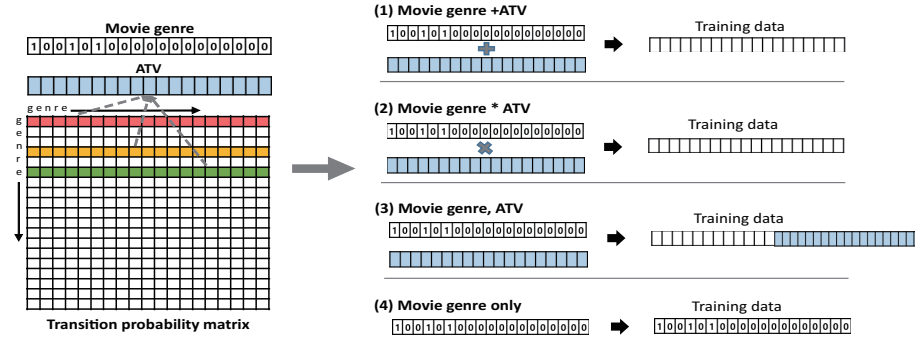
Movie genre

1 0 0 1 0 1 0 0 0 0 0 0 0 0 0 0 0 0

ATV

genre

g e n r e

Transition probability matrix

(1) Movie genre +ATV

1 0 0 1 0 1 0 0 0 0 0 0 0 0 0 0 0 0

Training data

(2) Movie genre * ATV

1 0 0 1 0 1 0 0 0 0 0 0 0 0 0 0 0 0

Training data

(3) Movie genre, ATV

1 0 0 1 0 1 0 0 0 0 0 0 0 0 0 0 0 0

Training data

(4) Movie genre only

1 0 0 1 0 1 0 0 0 0 0 0 0 0 0 0 0 0

Training data

1 0 0 1 0 1 0 0 0 0 0 0 0 0 0 0 0 0